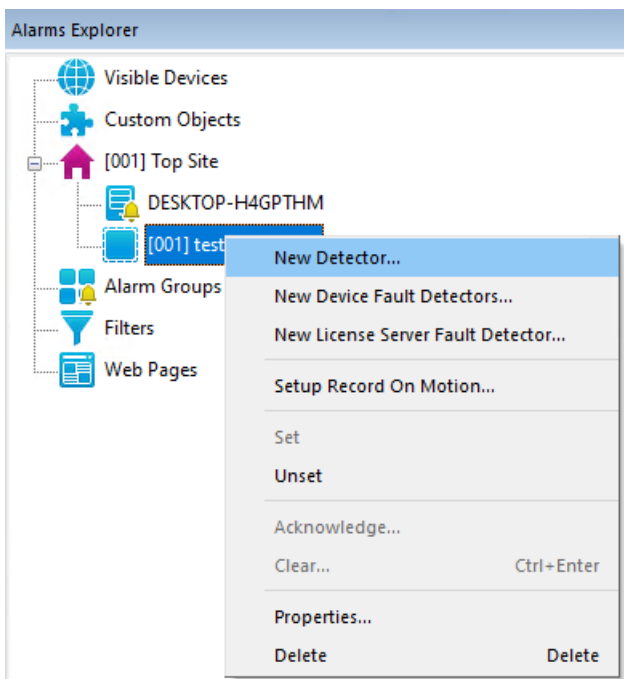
Alarms Explorer

Visible Devices
Custom Objects
[001] Top Site
DESKTOP-H4GPTHM
[001] test
Alarm Groups
Filters
Web Pages

New Detector...
New Device Fault Detectors...
New License Server Fault Detector...
Setup Record On Motion...
Set
Unset
Acknowledge...
Clear... Ctrl+Enter
Properties...
Delete Delete